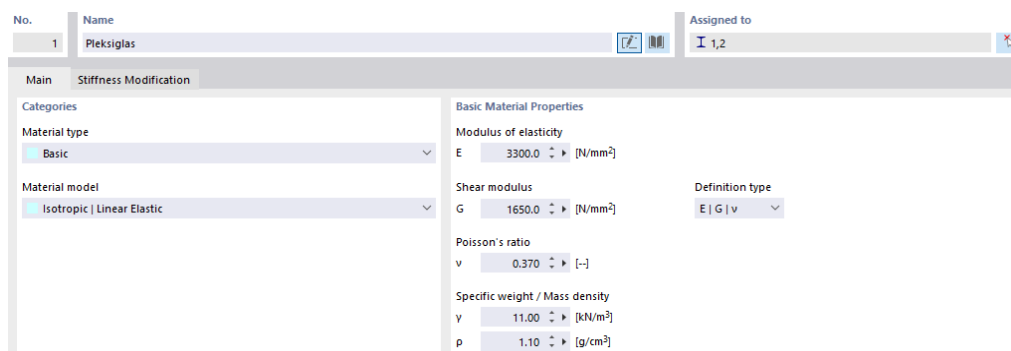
No.
1

Name
Pleksiglas

Assigned to
I 1,2

Main
Stiffness Modification

Categories
Material type
Basic

Material model
Isotropic | Linear Elastic

Basic Material Properties
Modulus of elasticity
E 3300.0 [N/mm$^2$]

Shear modulus
G 1650.0 [N/mm$^2$]

Definition type
E | G | v

Poisson's ratio
v 0.370 [--]

Specific weight / Mass density
γ 11.00 [kN/m$^3$]
ρ 1.10 [g/cm$^3$]